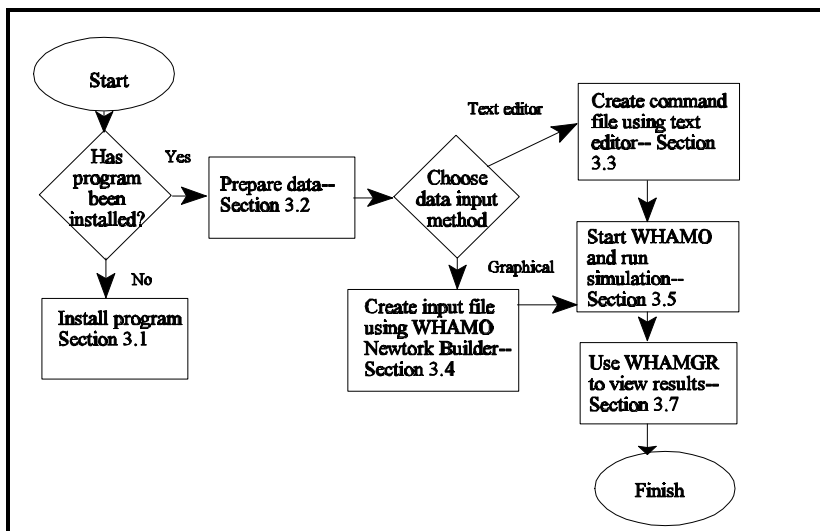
Start

Has program been installed?

Yes

No

Install program Section 3.1

Prepare data-- Section 3.2

Choose data input method

Text editor

Graphical

Create command file using text editor-- Section 3.3

Create input file using WHAMO Newtork Builder-- Section 3.4

Start WHAMO and run simulation-- Section 3.5

Use WHAMGR to view results-- Section 3.7

Finish